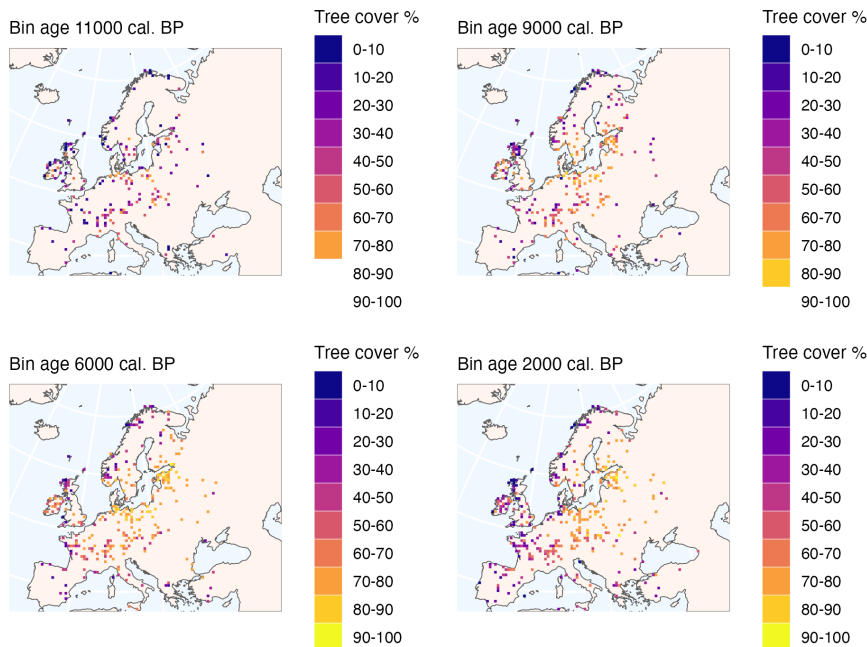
Bin age 11000 cal. BP

Tree cover %
0-10
10-20
20-30
30-40
40-50
50-60
60-70
70-80
80-90
90-100

Bin age 9000 cal. BP

Tree cover %
0-10
10-20
20-30
30-40
40-50
50-60
60-70
70-80
80-90
90-100

Bin age 6000 cal. BP

Tree cover %
0-10
10-20
20-30
30-40
40-50
50-60
60-70
70-80
80-90
90-100

Bin age 2000 cal. BP

Tree cover %
0-10
10-20
20-30
30-40
40-50
50-60
60-70
70-80
80-90
90-100